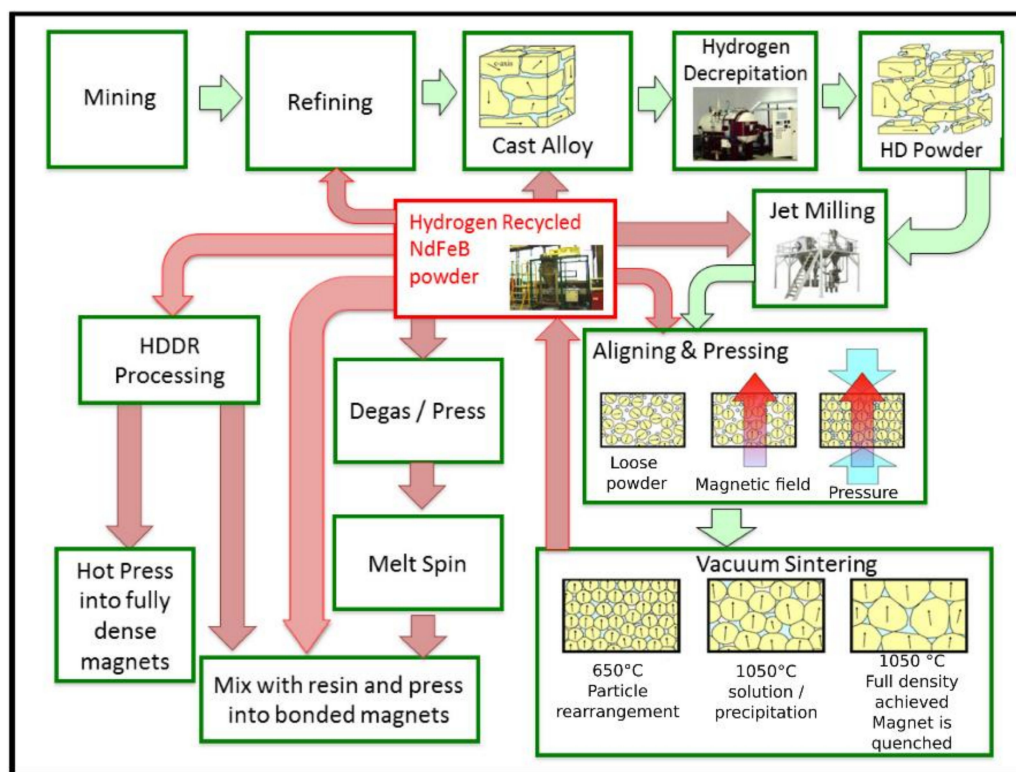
Mining

Refining

Cast Alloy

Hydrogen Decrepitation

HD Powder

Hydrogen Recycled NdFeB powder

Jet Milling

HDDR Processing

Degas / Press

Aligning & Pressing

Loose powder

Magnetic field

Pressure

Melt Spin

Vacuum Sintering

Hot Press into fully dense magnets

Mix with resin and press into bonded magnets

650°C Particle rearrangement

1050°C solution / precipitation

1050 °C Full density achieved Magnet is quenched